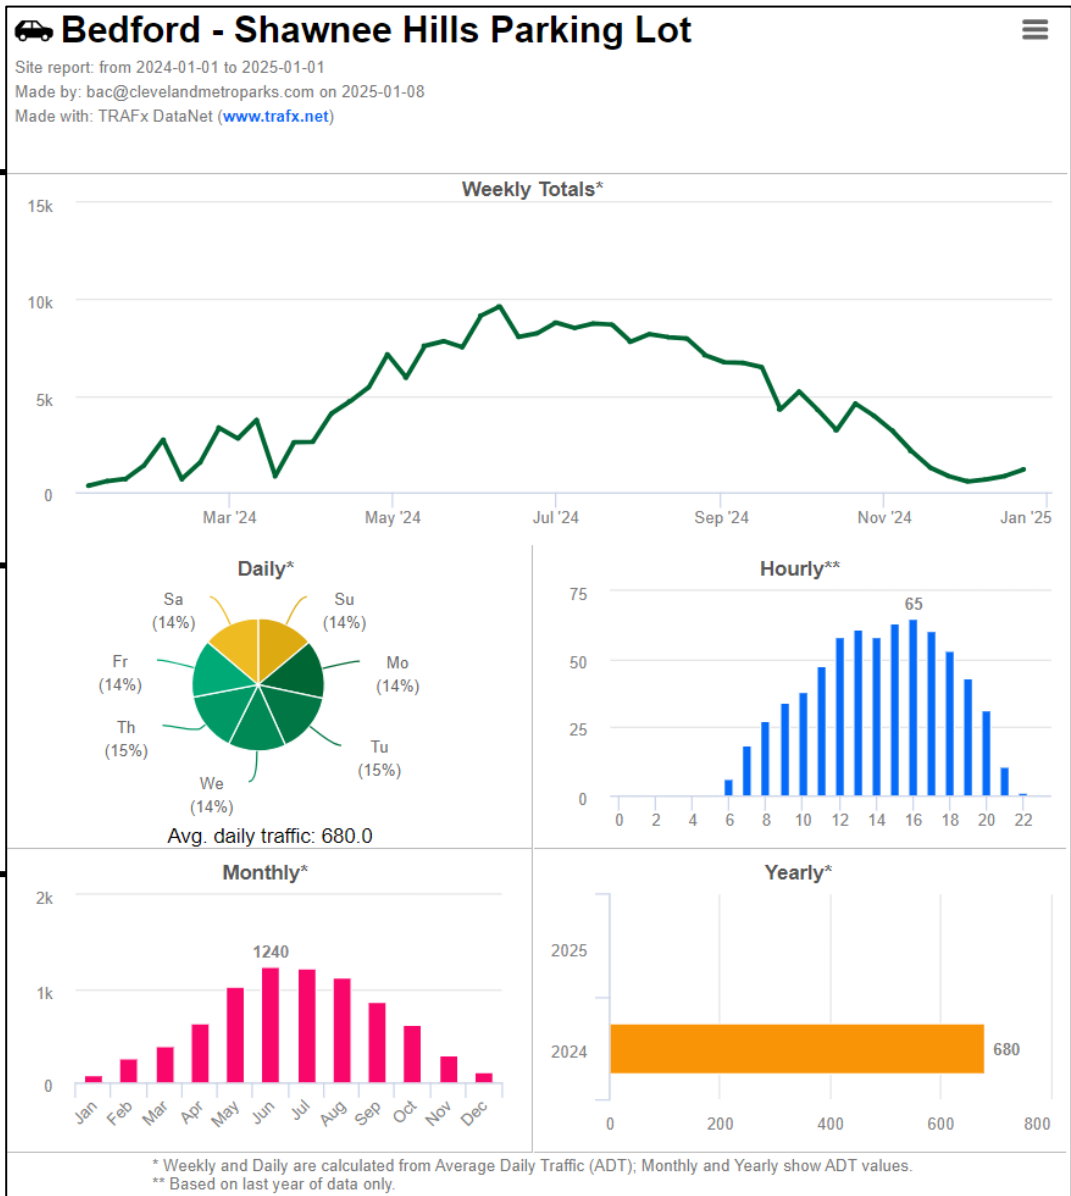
Bedford - Shawnee Hills Parking Lot

Site report: from 2024-01-01 to 2025-01-01
Made by: bac@clevelandmetroparks.com on 2025-01-08
Made with: TRAFx DataNet (www.trafx.net)

Weekly Totals*

15k
10k
5k
0

Mar '24 May '24 Jul '24 Sep '24 Nov '24 Jan '25

Daily*

Sa (14%)
Su (14%)
Fr (14%)
Mo (14%)
Th (15%)
Tu (15%)
We (14%)

Avg. daily traffic: 680.0

Hourly**

75
50
25
0

65

0 2 4 6 8 10 12 14 16 18 20 22

Monthly*

2k
1k
0

1240

Jan Feb Mar Apr May Jun Jul Aug Sep Oct Nov Dec

Yearly*

2025
2024

680

0 200 400 600 800

* Weekly and Daily are calculated from Average Daily Traffic (ADT); Monthly and Yearly show ADT values.
** Based on last year of data only.